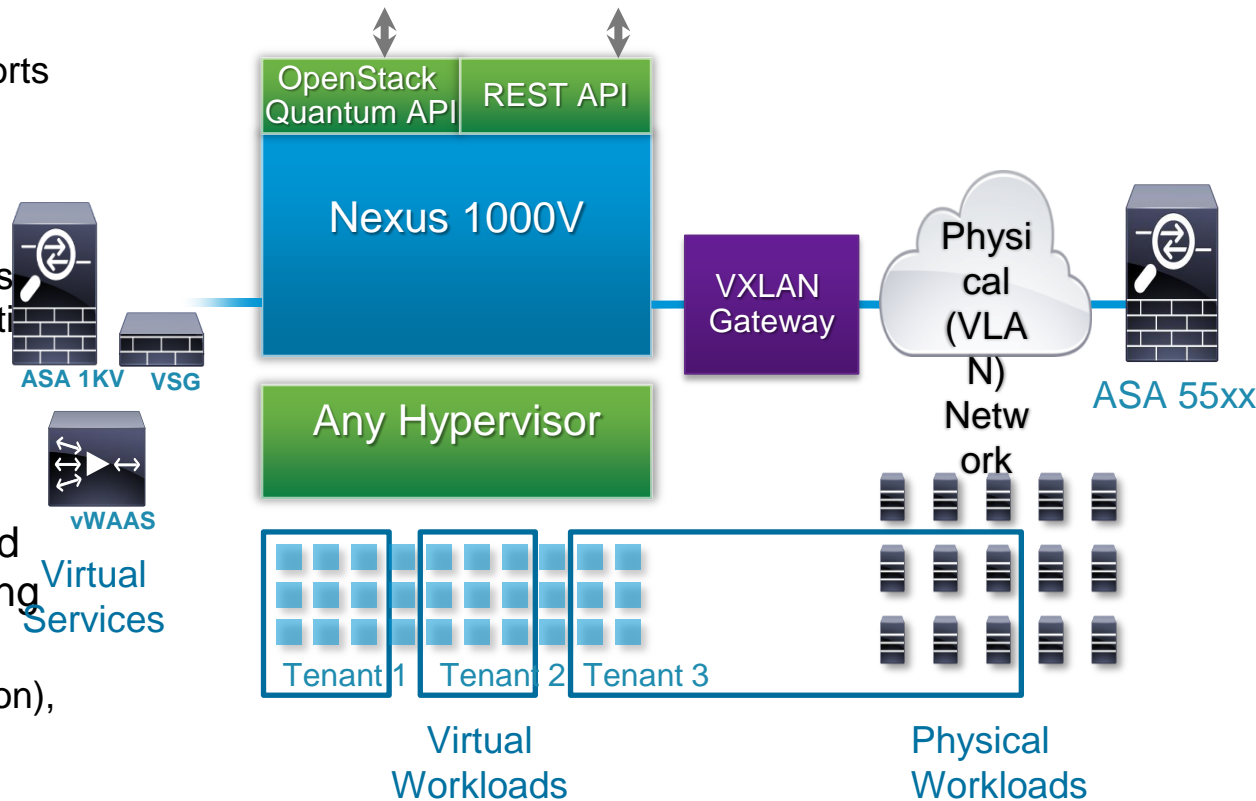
rts

s
ti

d
ng

on),

OpenStack Quantum API

REST API

Nexus 1000V

VXLAN Gateway

Physical (VLAN) Network

ASA 1KV

VSG

ASA 55xx

Any Hypervisor

vWAAS

Virtual Services

Tenant 1

Tenant 2

Tenant 3

Virtual Workloads

Physical Workloads